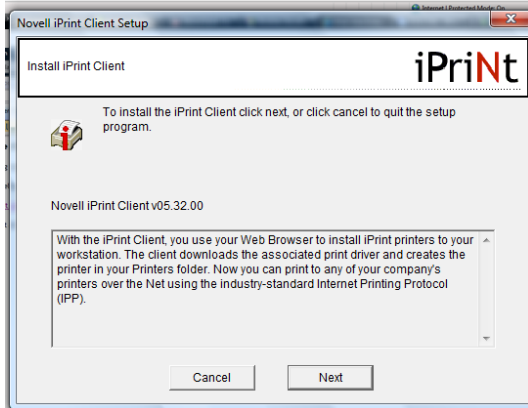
Internet | Protected Mode: On

Novell iPrint Client Setup

Install iPrint Client

iPriNt

To install the iPrint Client click next, or click cancel to quit the setup program.

Novell iPrint Client v05.32.00

With the iPrint Client, you use your Web Browser to install iPrint printers to your workstation. The client downloads the associated print driver and creates the printer in your Printers folder. Now you can print to any of your company's printers over the Net using the industry-standard Internet Printing Protocol (IPP).

Cancel

Next